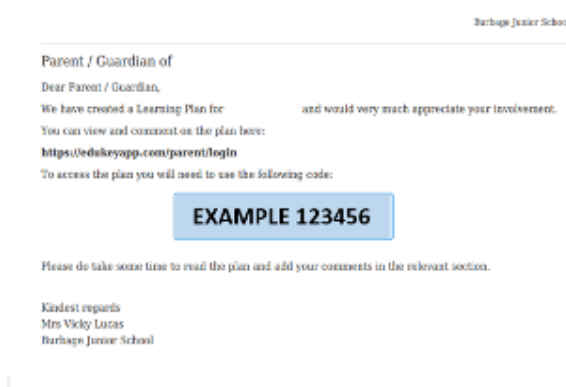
Burbage Junior School

Parent / Guardian of

Dear Parent / Guardian,

We have created a Learning Plan for and would very much appreciate your involvement.

You can view and comment on the plan here:

https://edukeyapp.com/parent/login

To access the plan you will need to use the following code:

EXAMPLE 123456

Please do take some time to read the plan and add your comments in the relevant section.

Kindest regards
Mrs Vicky Lucas
Burbage Junior School